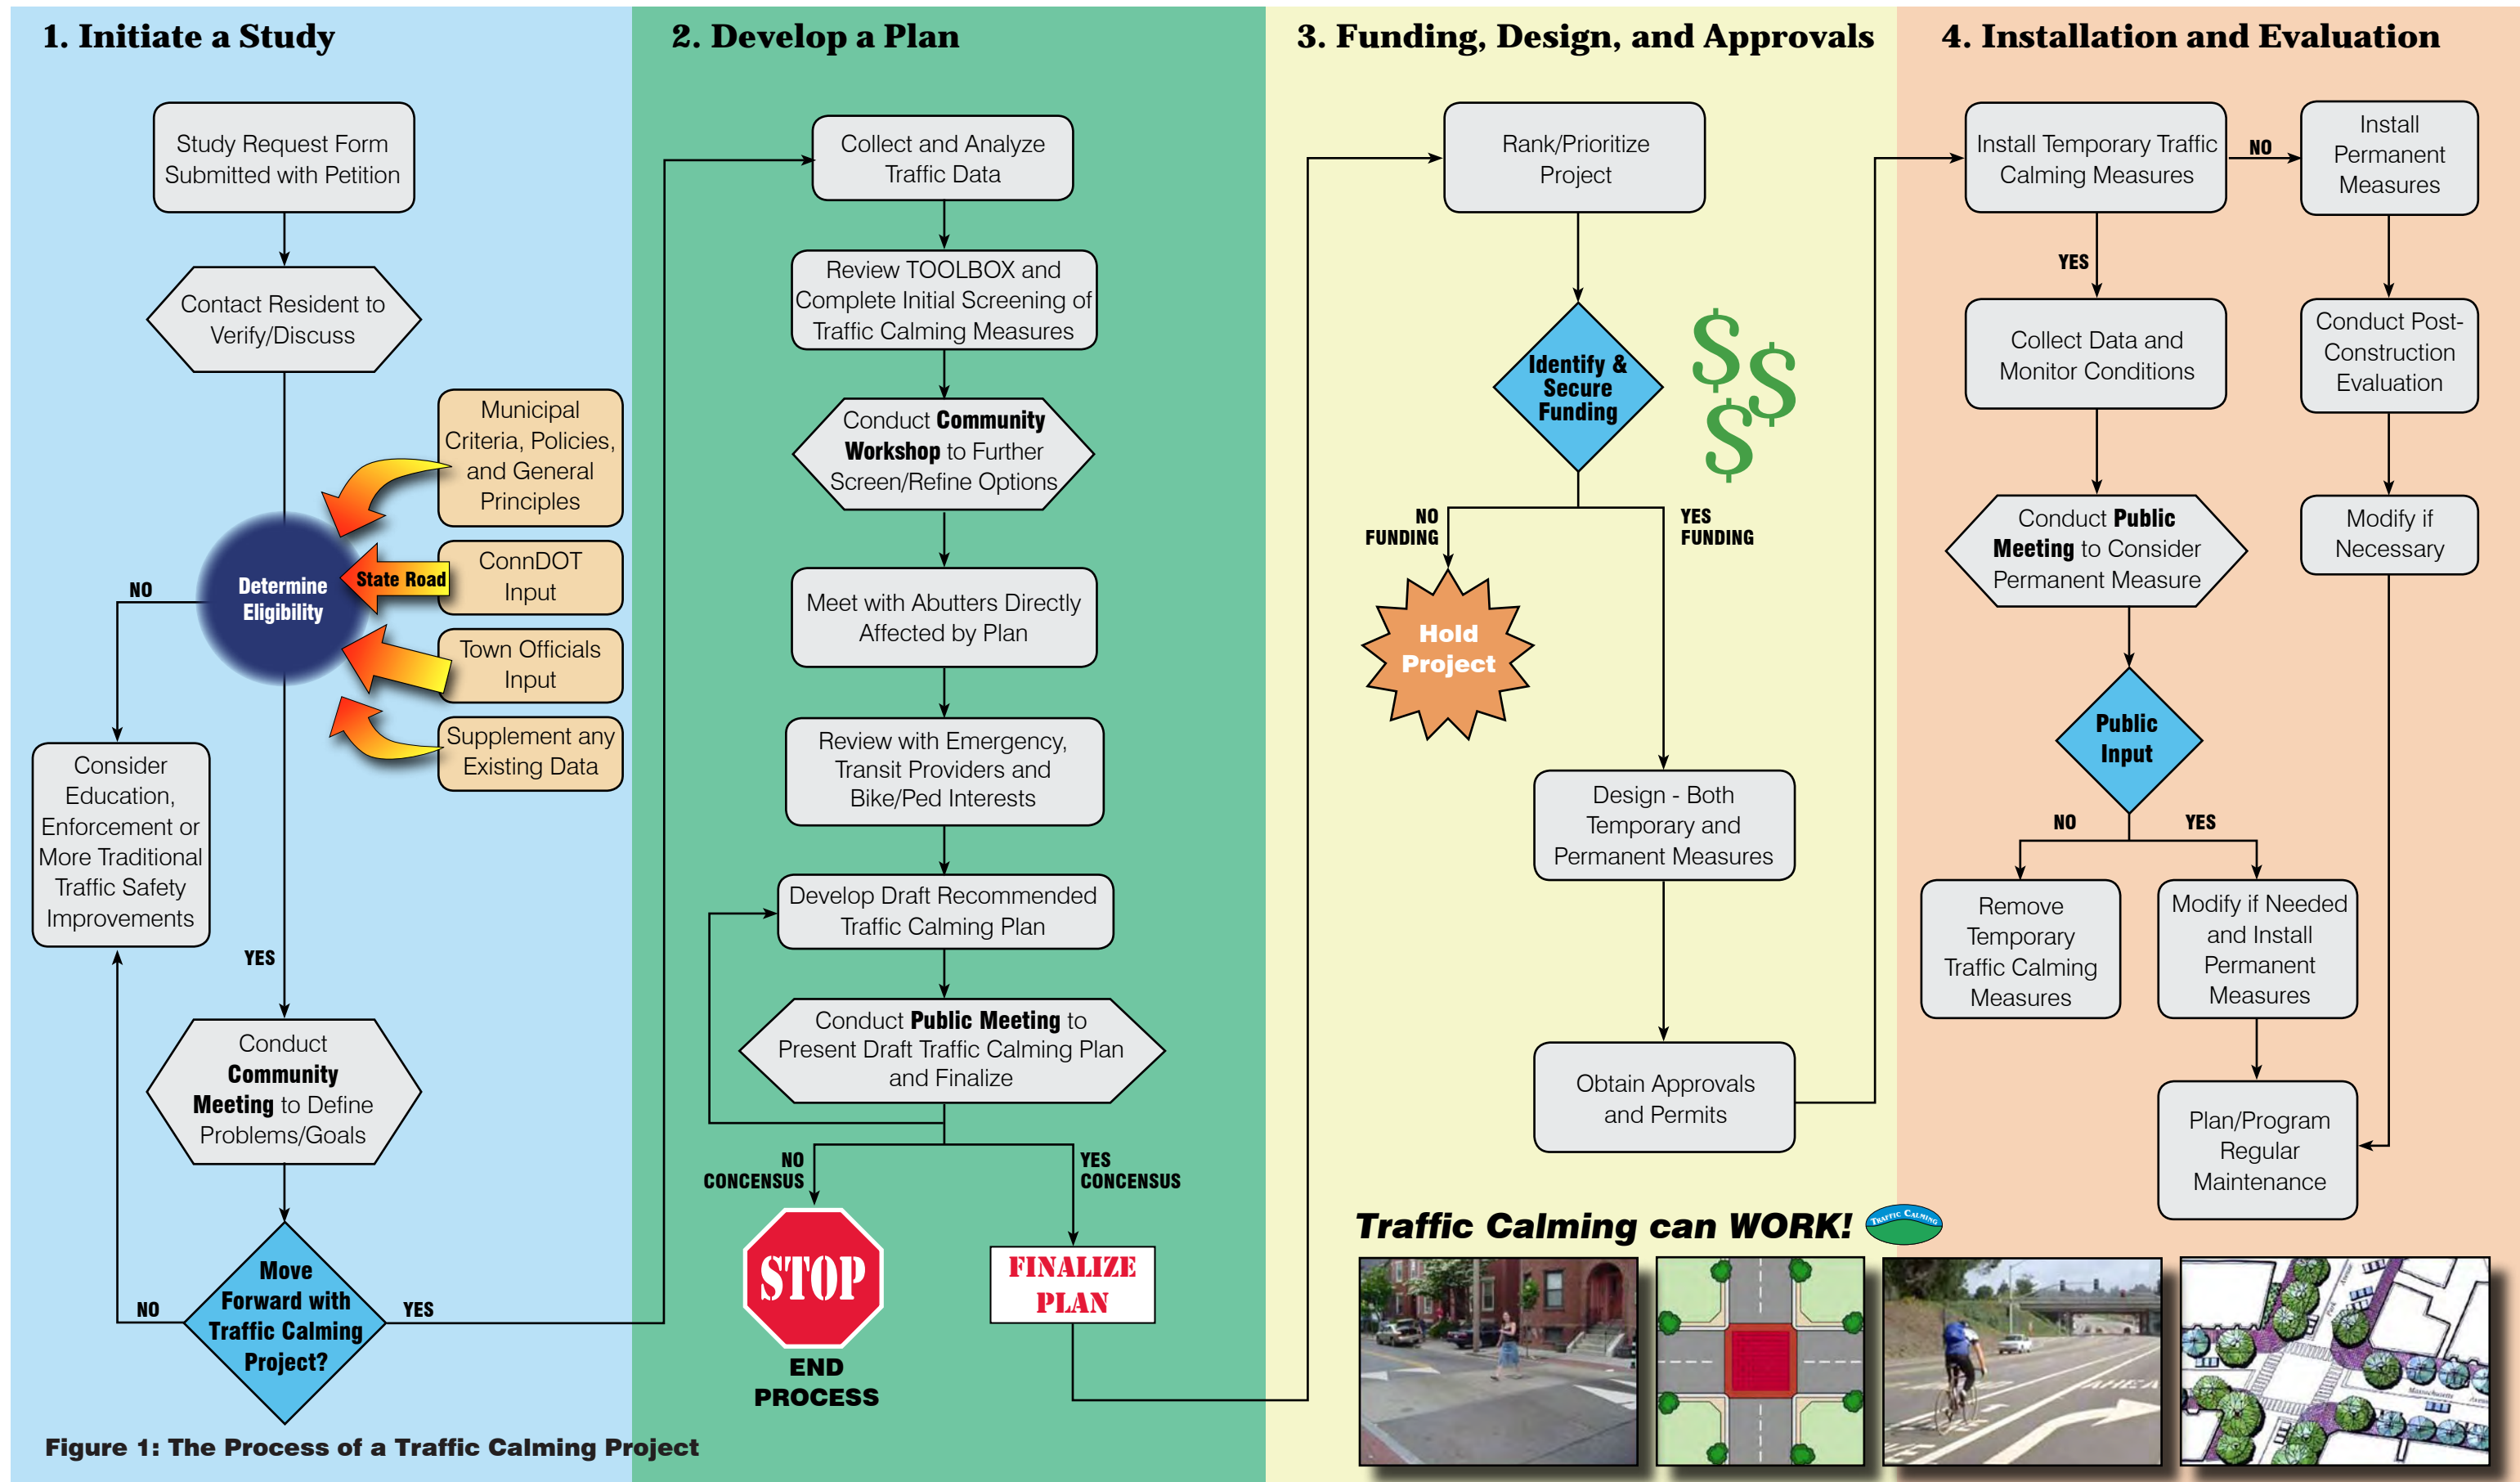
1. Initiate a Study

Study Request Form Submitted with Petition

Contact Resident to Verify/Discuss

Municipal Criteria, Policies, and General Principles

State Road

ConnDOT Input

Town Officials Input

Supplement any Existing Data

Determine Eligibility

NO

Consider Education, Enforcement or More Traditional Traffic Safety Improvements

YES

Conduct Community Meeting to Define Problems/Goals

NO

Move Forward with Traffic Calming Project?

YES

2. Develop a Plan

Collect and Analyze Traffic Data

Review TOOLBOX and Complete Initial Screening of Traffic Calming Measures

Conduct Community Workshop to Further Screen/Refine Options

Meet with Abutters Directly Affected by Plan

Review with Emergency, Transit Providers and Bike/Ped Interests

Develop Draft Recommended Traffic Calming Plan

Conduct Public Meeting to Present Draft Traffic Calming Plan and Finalize

NO CONCENSUS

YES CONCENSUS

STOP

END PROCESS

FINALIZE PLAN

3. Funding, Design, and Approvals

Rank/Prioritize Project

Identify & Secure Funding

$ $ $

NO FUNDING

YES FUNDING

Hold Project

Design - Both Temporary and Permanent Measures

Obtain Approvals and Permits

4. Installation and Evaluation

Install Temporary Traffic Calming Measures

NO

Install Permanent Measures

YES

Collect Data and Monitor Conditions

Conduct Post-Construction Evaluation

Conduct Public Meeting to Consider Permanent Measure

Modify if Necessary

Public Input

NO

YES

Remove Temporary Traffic Calming Measures

Modify if Needed and Install Permanent Measures

Plan/Program Regular Maintenance

Traffic Calming can WORK!

Traffic Calming

Figure 1: The Process of a Traffic Calming Project